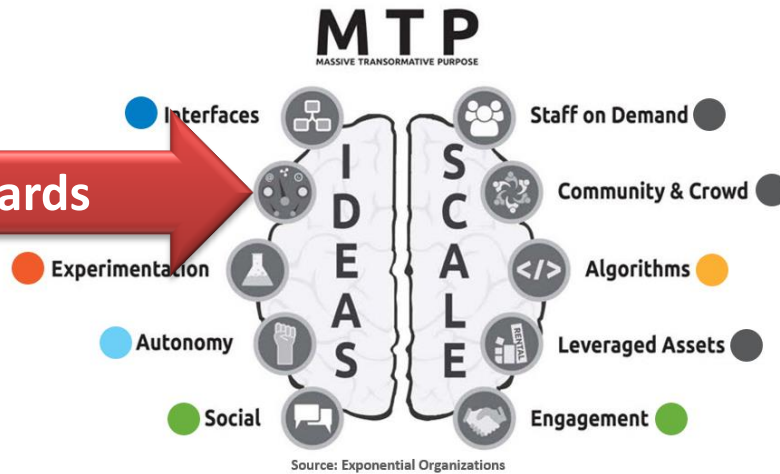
MTP
MASSIVE TRANSFORMATIVE PURPOSE

Interfaces

ards

Experimentation

Autonomy

Social

IDEAS

SCALE

RENTAL

Staff on Demand

Community & Crowd

Algorithms

Leveraged Assets

Engagement

Source: Exponential Organizations